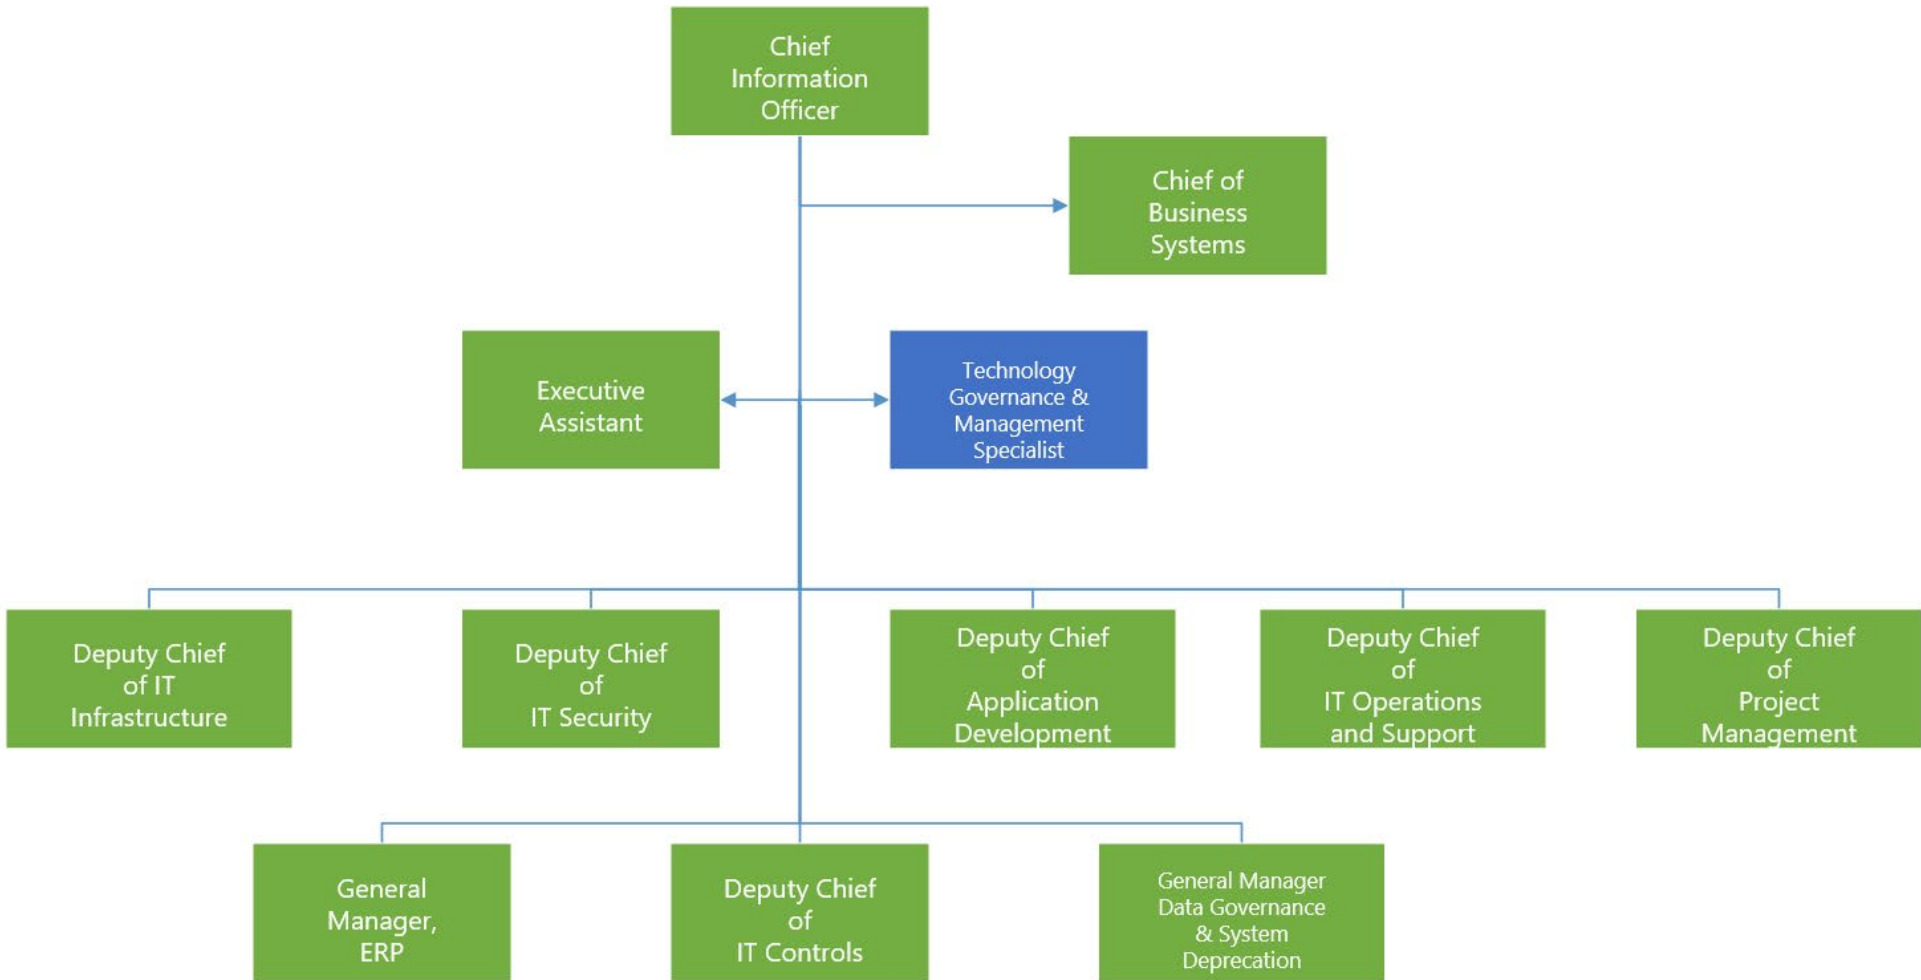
Chief Information Officer

Chief of Business Systems

Executive Assistant

Technology Governance & Management Specialist

Deputy Chief of IT Infrastructure

Deputy Chief of IT Security

Deputy Chief of Application Development

Deputy Chief of IT Operations and Support

Deputy Chief of Project Management

General Manager, ERP

Deputy Chief of IT Controls

General Manager Data Governance & System Deprecation